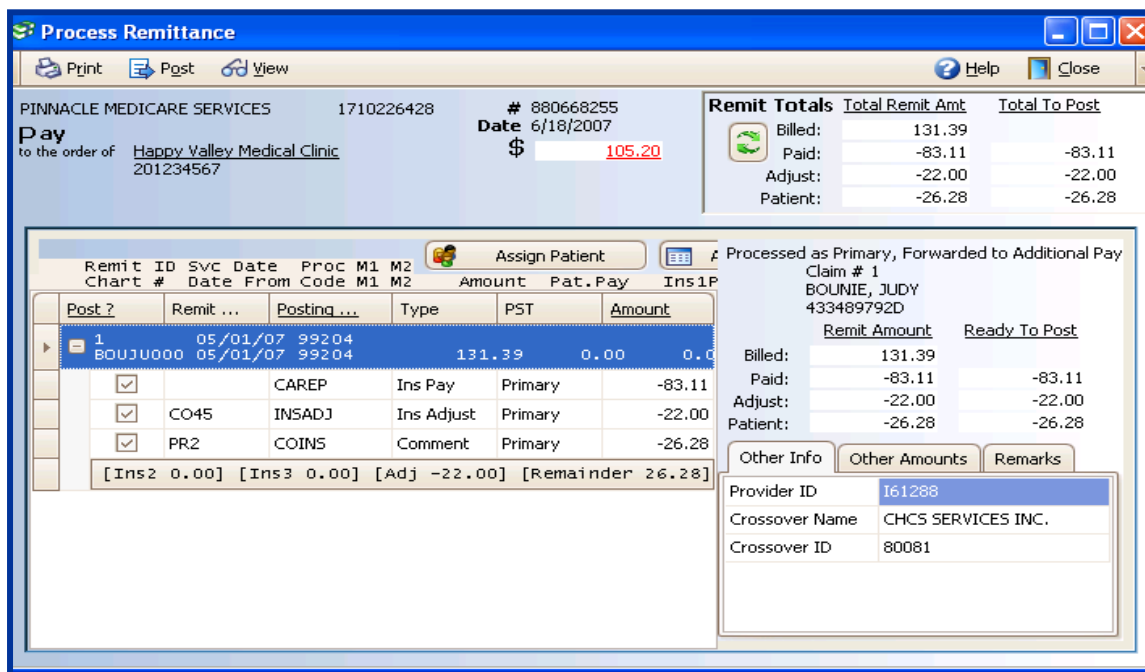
Process Remittance

Print Post View Help Close

PINNACLE MEDICARE SERVICES 1710226428 # 880668255
Date 6/18/2007
Pay
to the order of Happy Valley Medical Clinic
201234567
$ 105.20

Remit Totals Total Remit Amt Total To Post
Billed: 131.39
Paid: -83.11 -83.11
Adjust: -22.00 -22.00
Patient: -26.28 -26.28

Assign Patient

Remit ID Svc Date Proc M1 M2
Chart # Date From Code M1 M2 Amount Pat.Pay Ins1P

| Post ? | Remit ... | Posting ... | Type | PST | Amount |
|---|---|---|---|---|---|
| 1 05/01/07 99204 | | | | | |
| BOUJU000 05/01/07 99204 131.39 0.00 0.0 | | | | | |
| ☑ | | CAREP | Ins Pay | Primary | -83.11 |
| ☑ | CO45 | INSADJ | Ins Adjust | Primary | -22.00 |
| ☑ | PR2 | COINS | Comment | Primary | -26.28 |

[Ins2 0.00] [Ins3 0.00] [Adj -22.00] [Remainder 26.28]

Processed as Primary, Forwarded to Additional Pay
Claim # 1
BOUNIE, JUDY
433489792D

| | Remit Amount | Ready To Post |
|---|---|---|
| Billed: | 131.39 | |
| Paid: | -83.11 | -83.11 |
| Adjust: | -22.00 | -22.00 |
| Patient: | -26.28 | -26.28 |

Other Info Other Amounts Remarks

| Provider ID | I61288 |
|---|---|
| Crossover Name | CHCS SERVICES INC. |
| Crossover ID | 80081 |